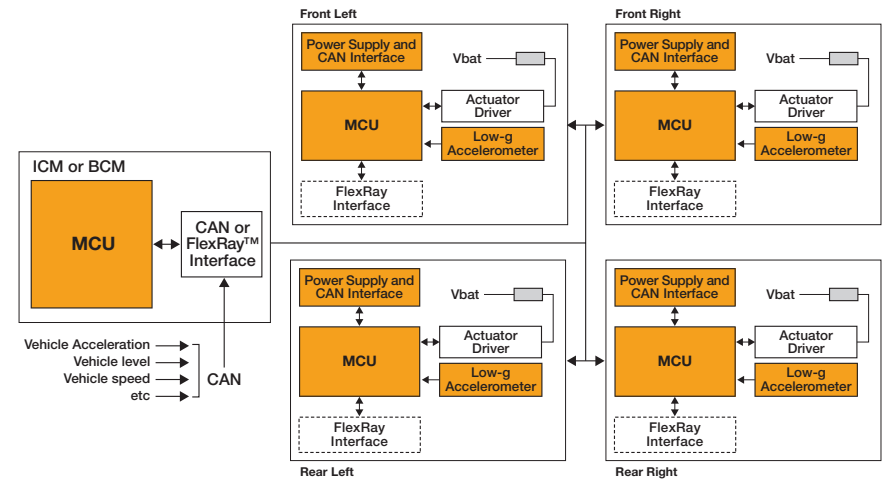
ICM or BCM

MCU

CAN or FlexRay™ Interface

Vehicle Acceleration
Vehicle level
Vehicle speed
etc

CAN

Front Left

Power Supply and CAN Interface

Vbat

MCU

Actuator Driver

Low-g Accelerometer

FlexRay Interface

Front Right

Power Supply and CAN Interface

Vbat

MCU

Actuator Driver

Low-g Accelerometer

FlexRay Interface

Power Supply and CAN Interface

Vbat

MCU

Actuator Driver

Low-g Accelerometer

FlexRay Interface

Rear Left

Power Supply and CAN Interface

Vbat

MCU

Actuator Driver

Low-g Accelerometer

FlexRay Interface

Rear Right